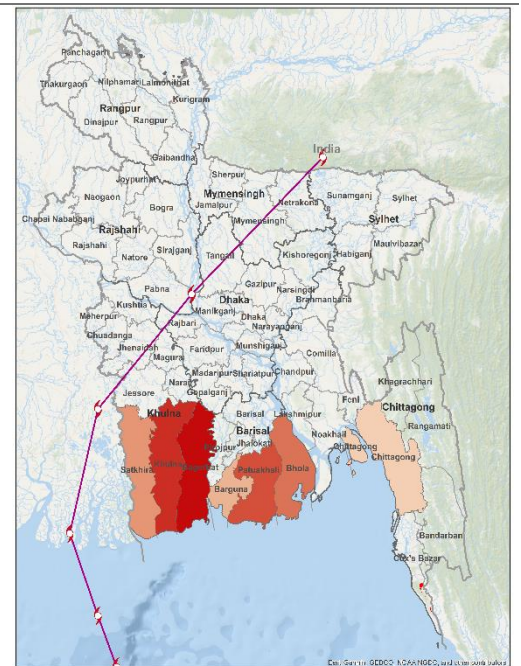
Panchagarh
Thakurgaon
Nilphamari
Lalmonirhat
Kurigram
Rangpur
Dinajpur
Rangpur
Gaibandha
India
Joypurhat
Sherpur
Naogaon
Bogra
Mymensingh
Jamalpur
Netrakona
Sunamganj
Sylhet
Chapai Nababganj
Rajshahi
Mymensingh
Sylhet
Rajshahi
Natore
Sirajganj
Tangail
Kishoreganj
Habiganj
Maulvibazar
Gazipur
Pabna
Narsingdi
Dhaka
Kushtia
Manikganj
Brahmanbaria
Meherpur
Dhaka
Rajbari
Narayanganj
Chuadanga
Jhenaidah
Faridpur
Munshiganj
Magura
Comilla
Jessore
Narail
Madaripur
Shariatpur
Chandpur
Gopalganj
Khagrachhari
Khulna
Barisal
Lakshmipur
Feni
Chittagong
Barisal
Noakhali
Rangamati
Jhalokati
Satkhira
Khulna
Bagerhat
Pirojpur
Patuakhali
Bhola
Chittagong
Barguna
Bandarban
Cox's Bazar
Esri, Garmin, GEBCO, NOAA NGDC, and other contributors